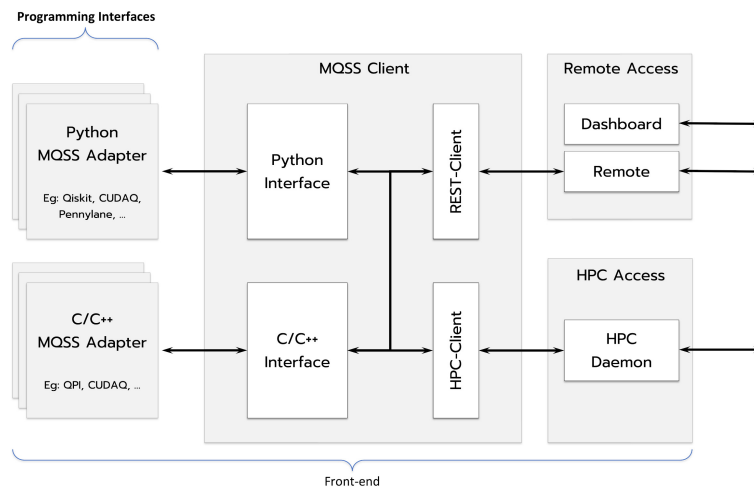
Programming Interfaces

Python
MQSS Adapter

Eg: Qiskit, CUDAQ, Pennylane, ...

C/C++
MQSS Adapter

Eg: QPI, CUDAQ, ...

MQSS Client

Python
Interface

C/C++
Interface

REST-Client

HPC-Client

Remote Access

Dashboard

Remote

HPC Access

HPC
Daemon

Front-end